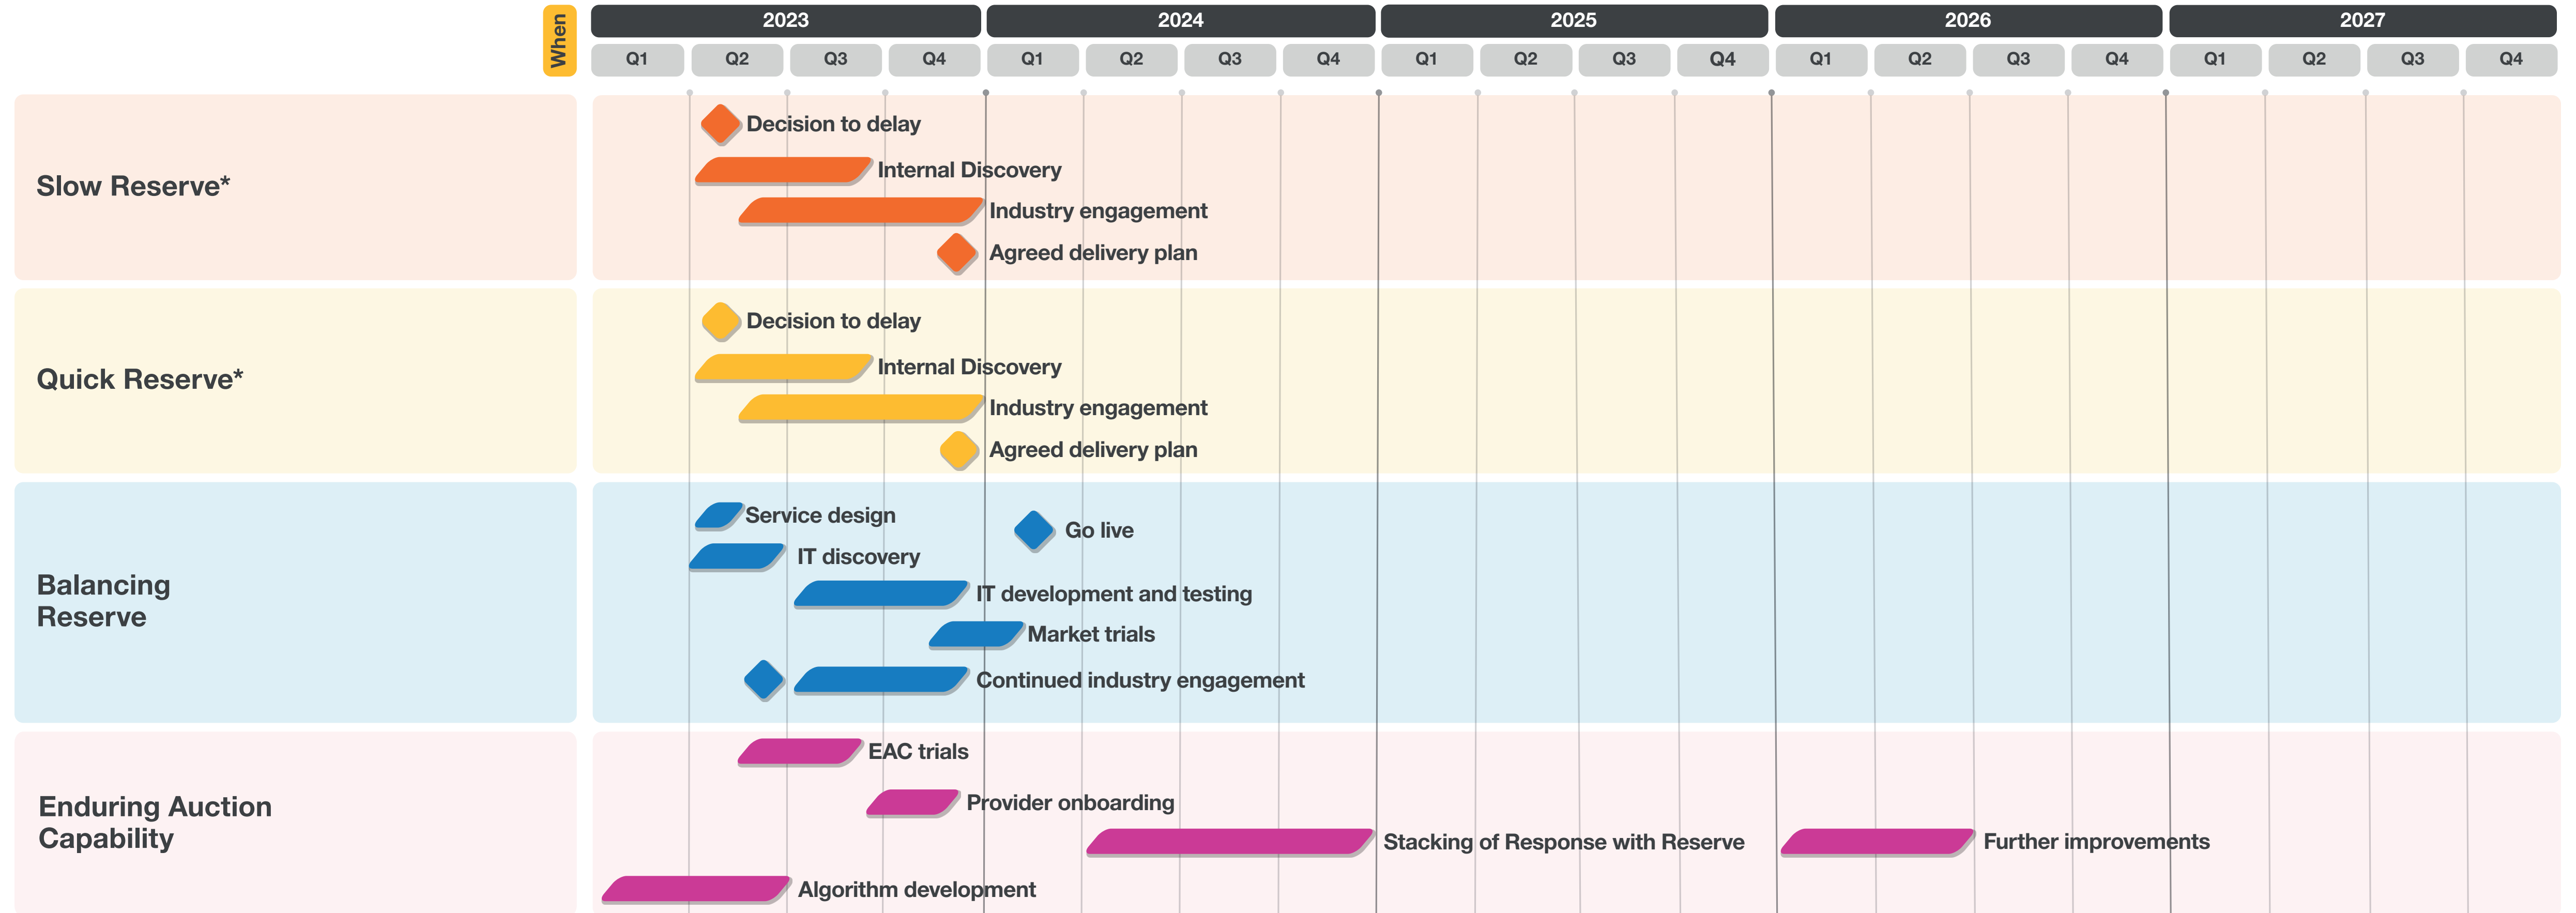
When

| 2023 | | | | 2024 | | | | 2025 | | | | 2026 | | | | 2027 | | | |
|---|---|---|---|---|---|---|---|---|---|---|---|---|---|---|---|---|---|---|---|
| Q1 | Q2 | Q3 | Q4 | Q1 | Q2 | Q3 | Q4 | Q1 | Q2 | Q3 | Q4 | Q1 | Q2 | Q3 | Q4 | Q1 | Q2 | Q3 | Q4 |

Slow Reserve*

Decision to delay
Internal Discovery
Industry engagement
Agreed delivery plan

Quick Reserve*

Decision to delay
Internal Discovery
Industry engagement
Agreed delivery plan

Balancing Reserve

Service design
Go live
IT discovery
IT development and testing
Market trials
Continued industry engagement

Enduring Auction Capability

EAC trials
Provider onboarding
Stacking of Response with Reserve
Further improvements
Algorithm development